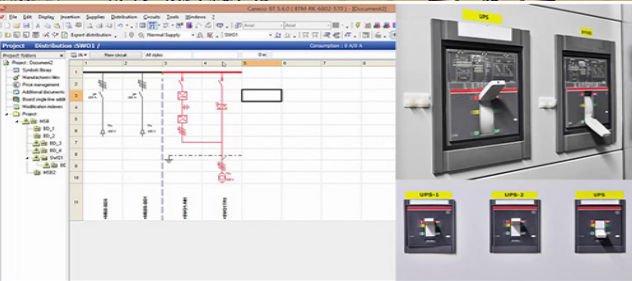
File Edit Display Insertion Supplies Distribution Circuits Tools Windows

Caneco BT 5.6.0 ( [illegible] ) - [Document2]

Export distribution

Thermal Supply

Project Distribution :SWD1 /

Consumption : 0 A/0 A

Project folders

New circuit

All styles

Project : Document2
Symbols library
Manufacturers files
Price management
Additional documents
Board single-line edit
Modification extents
Project
MSB
BD_1
BD_2
BD_4
SWD1
BE
MSB2

1
2
3
4
5
6
7
8
9
10
11

UPS

UPS-1

UPS-2

UPS-3